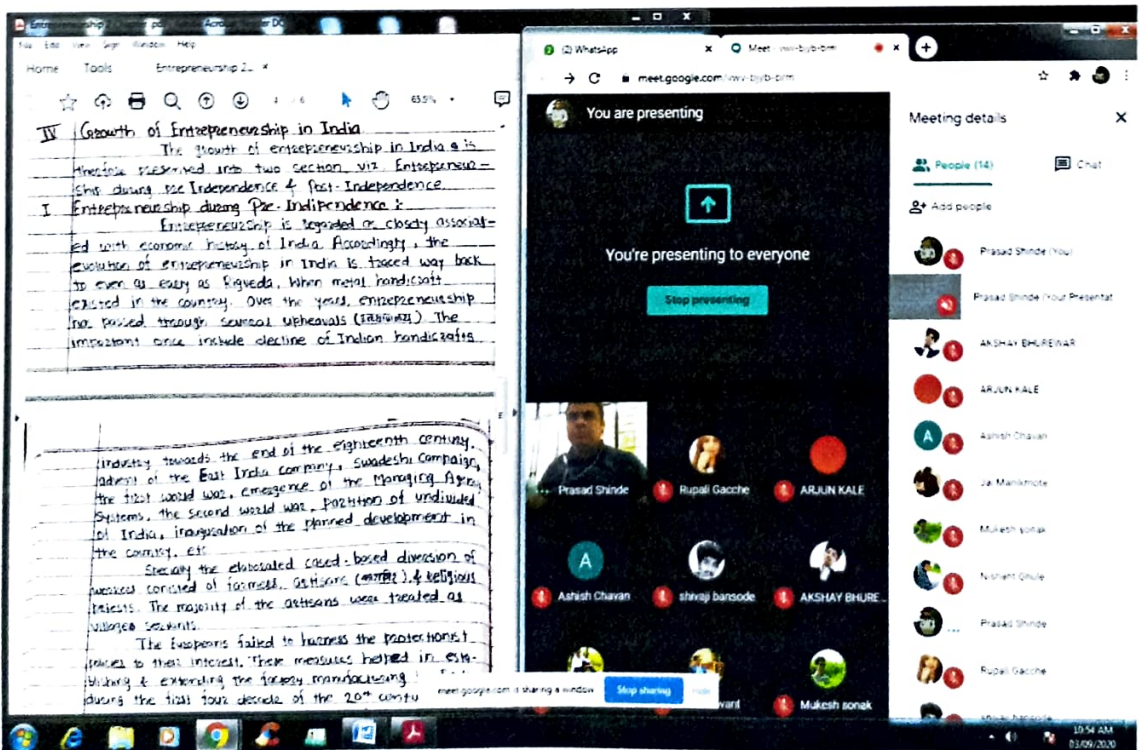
Entrepreneurship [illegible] Acrobat Reader DC
File Edit View Sign Window Help
Home Tools Entrepreneurship 2... ×
4 / 6 63.5%

IV Growth of Entrepreneurship in India
The growth of entrepreneurship in India is therefore presented into two section viz. Entrepreneurship during pre Independence & Post Independence.
I Entrepreneurship during Pre-Independence :
Entrepreneurship is regarded or closely associated with economic history of India. Accordingly, the evolution of entrepreneurship in India is traced way back to even as early as Rigveda, when metal handicraft existed in the country. Over the years, entrepreneurship has passed through several upheavals ([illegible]). The important ones include decline of Indian handicrafts.

industry towards the end of the eighteenth century, advent of the East India company, Swadeshi Campaign, the first world war, emergence of the Managing Agency Systems, the second world war, partition of undivided of India, inauguration of the planned development in the country etc.
Secondly the elaborated caste-based division of peoples consisted of farmers, artisans ([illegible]), & religious priests. The majority of the artisans were treated as villages servants.
The Europeans failed to harness the protectionist policies to their interest. These measures helped in establishing & extending the factory manufacturing during the first four decade of the 20th century

(2) WhatsApp ×
Meet - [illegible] ×
meet.google.com/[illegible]

You are presenting
You're presenting to everyone
Stop presenting

Prasad Shinde
Rupali Gacche
ARJUN KALE
A
Ashish Chavan
shivaji bansode
AKSHAY BHURE...
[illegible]vant
Mukesh sonak

meet.google.com is sharing a window. Stop sharing Hide

Meeting details ×
People (14) Chat
Add people
Prasad Shinde (You)
Prasad Shinde (Your Presentat
AKSHAY BHUREWAR
ARJUN KALE
Ashish Chavan
Jai Mankmote
Mukesh sonak
Nishant Ghule
Prasad Shinde
Rupali Gacche
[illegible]

10:54 AM
03/09/2020